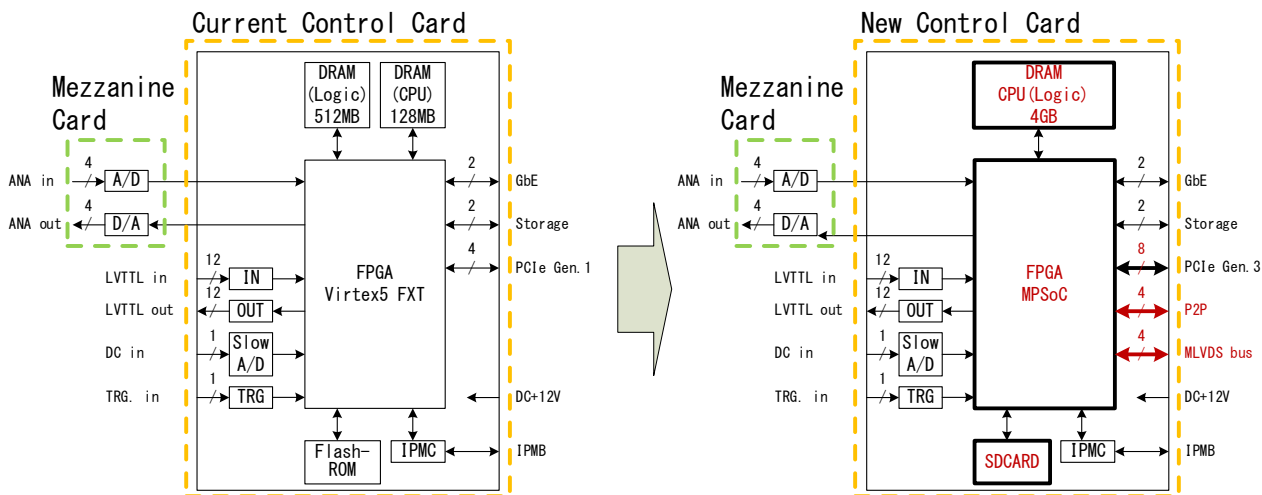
Current Control Card

Mezzanine Card

DRAM (Logic) 512MB

DRAM (CPU) 128MB

4
ANA in
A/D

4
ANA out
D/A

2
GbE

2
Storage

4
PCIe Gen.1

FPGA
Virtex5 FXT

12
LVTTL in
IN

12
LVTTL out
OUT

1
DC in
Slow A/D

1
TRG. in
TRG

DC+12V

Flash-ROM

IPMC

IPMB

New Control Card

Mezzanine Card

DRAM
CPU(Logic)
4GB

4
ANA in
A/D

4
ANA out
D/A

2
GbE

2
Storage

8
PCIe Gen.3

FPGA
MPSoC

4
P2P

4
MLVDS bus

12
LVTTL in
IN

12
LVTTL out
OUT

1
DC in
Slow A/D

1
TRG. in
TRG

DC+12V

SDCARD

IPMC

IPMB